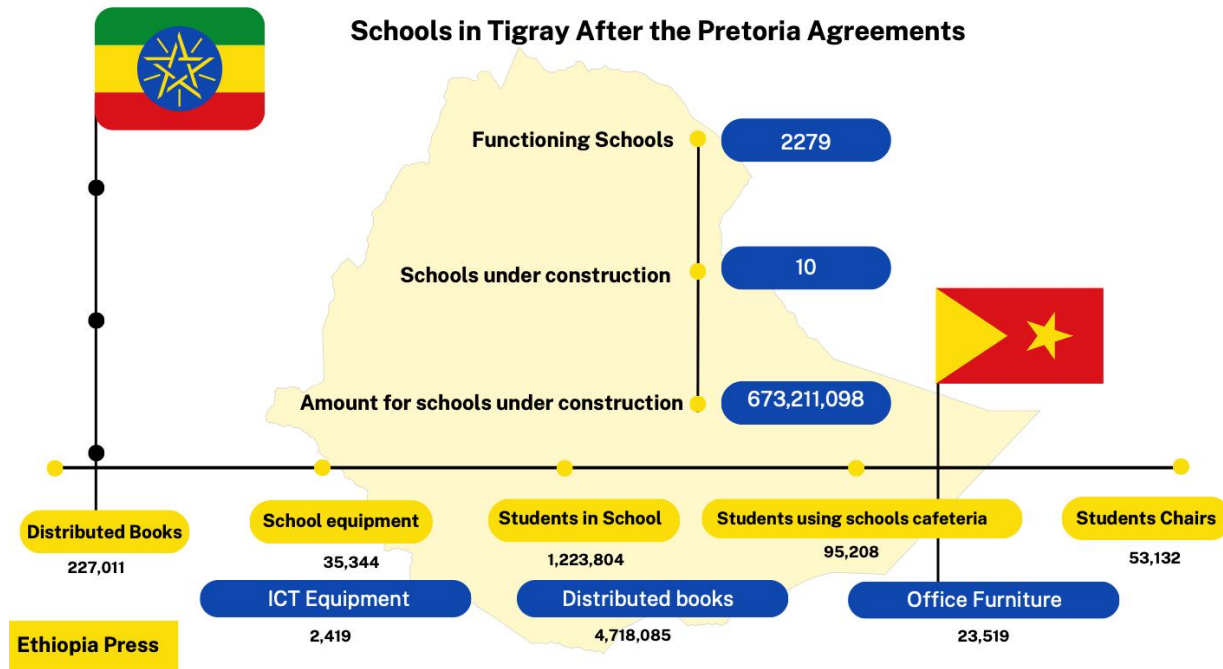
Schools in Tigray After the Pretoria Agreements

Functioning Schools
2279

Schools under construction
10

Amount for schools under construction
673,211,098

Distributed Books
227,011

School equipment
35,344

Students in School
1,223,804

Students using schools cafeteria
95,208

Students Chairs
53,132

ICT Equipment
2,419

Distributed books
4,718,085

Office Furniture
23,519

Ethiopia Press